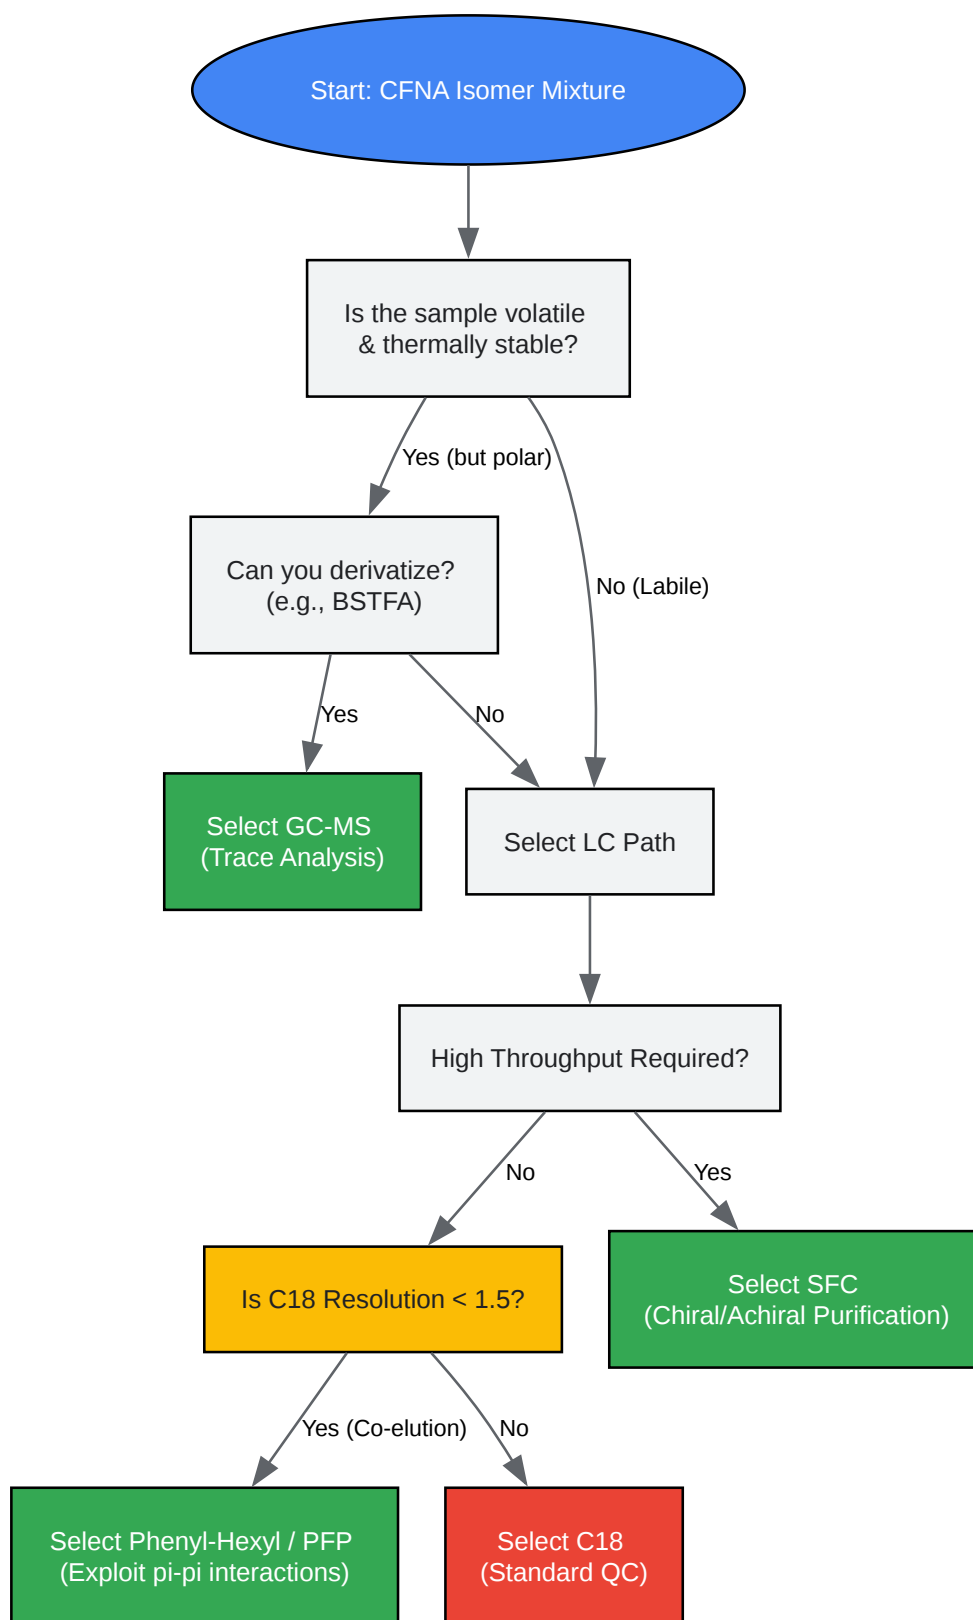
Start: CFNA Isomer Mixture

Is the sample volatile & thermally stable?

Yes (but polar)

No (Labile)

Can you derivatize? (e.g., BSTFA)

Yes

No

Select GC-MS (Trace Analysis)

Select LC Path

High Throughput Required?

No

Yes

Is C18 Resolution < 1.5?

Select SFC (Chiral/Achiral Purification)

Yes (Co-elution)

No

Select Phenyl-Hexyl / PFP (Exploit pi-pi interactions)

Select C18 (Standard QC)